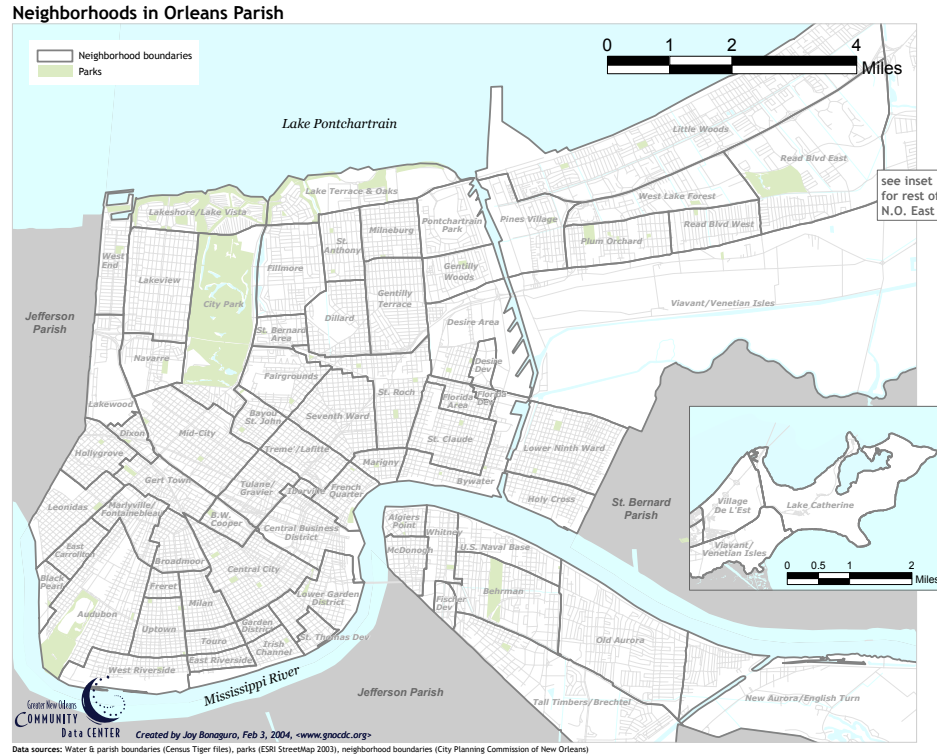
Neighborhoods in Orleans Parish

Neighborhood boundaries
Parks

0 1 2 4
Miles

Lake Pontchartrain

Little Woods
Read Blvd East
see inset for rest of N.O. East
West Lake Forest
Read Blvd West
Plum Orchard
Pines Village
Viavant/Venetian Isles
Lake Terrace & Oaks
Lakeshore/Lake Vista
Pontchartrain Park
Milneburg
St. Anthony
West End
Lakeview
Fillmore
Gentilly Woods
Gentilly Terrace
Dillard
City Park
Jefferson Parish
Desire Area
St. Bernard Area
Navarre
Desire Dev
Fairgrounds
St. Roch
Florida Area
Florida Dev
Lakewood
Bayou St. John
Seventh Ward
Dixon
Mid-City
Treme' / Lafitte
St. Claude
Lower Ninth Ward
Hollygrove
Marigny
Gert Town
Tulane/Gravier
Iberville
French Quarter
Bywater
Holy Cross
Leonidas
Marlyville/Fontainebleau
B.W. Cooper
Central Business District
St. Bernard Parish
Algiers Point
Whitney
East Carrollton
Broadmoor
McDonogh
U.S. Naval Base
Black Pearl
Central City
Freret
Lower Garden District
Fischer Dev
Behrman
Audubon
Milan
Uptown
Garden District
Touro
Irish Channel
St. Thomas Dev
Old Aurora
West Riverside
East Riverside
Mississippi River
Jefferson Parish
New Aurora/English Turn
Tall Timbers/Brechtel

Village De L'Est
Lake Catherine
Viavant/Venetian Isles
0 0.5 1 2
Miles

Greater New Orleans COMMUNITY Data CENTER
Created by Joy Bonaguro, Feb 3, 2004, <www.gnocdc.org>
Data sources: Water & parish boundaries (Census Tiger files), parks (ESRI StreetMap 2003), neighborhood boundaries (City Planning Commission of New Orleans)